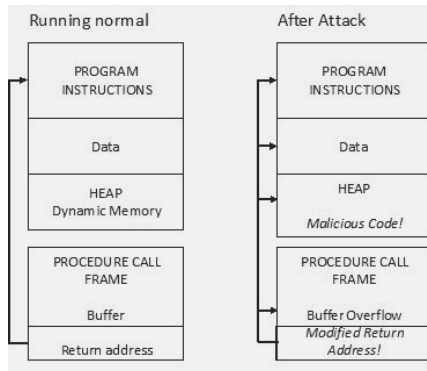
Running normal

PROGRAM INSTRUCTIONS

Data

HEAP
Dynamic Memory

PROCEDURE CALL FRAME

Buffer

Return address

After Attack

PROGRAM INSTRUCTIONS

Data

HEAP

Malicious Code!

PROCEDURE CALL FRAME

Buffer Overflow

Modified Return Address!